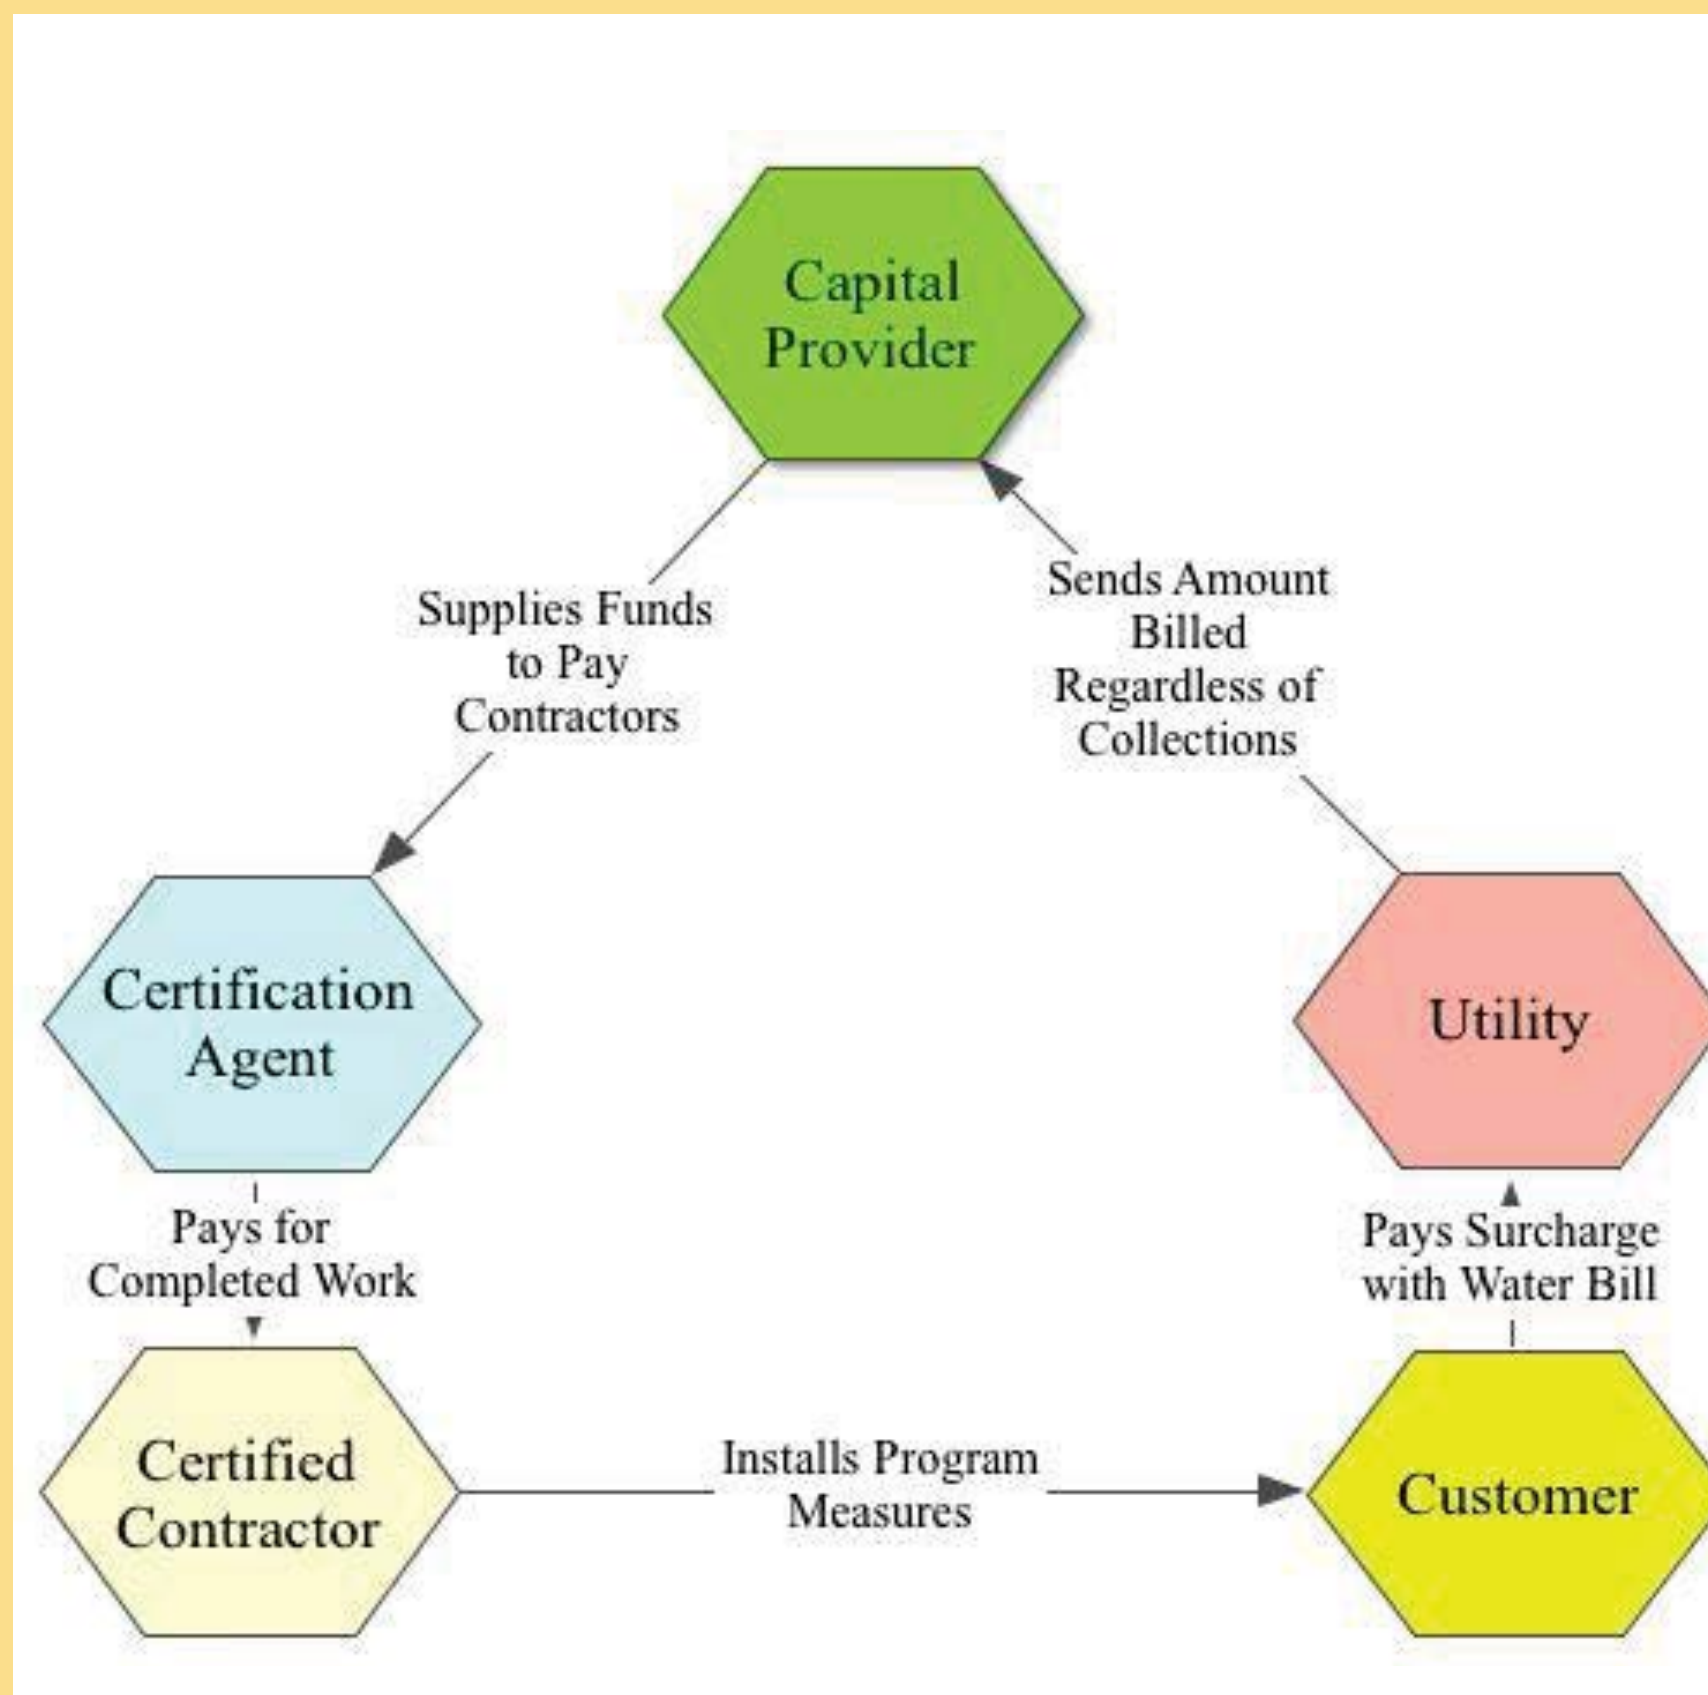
Capital Provider

Supplies Funds to Pay Contractors

Sends Amount Billed Regardless of Collections

Certification Agent

Utility

Pays for Completed Work

Pays Surcharge with Water Bill

Certified Contractor

Installs Program Measures

Customer